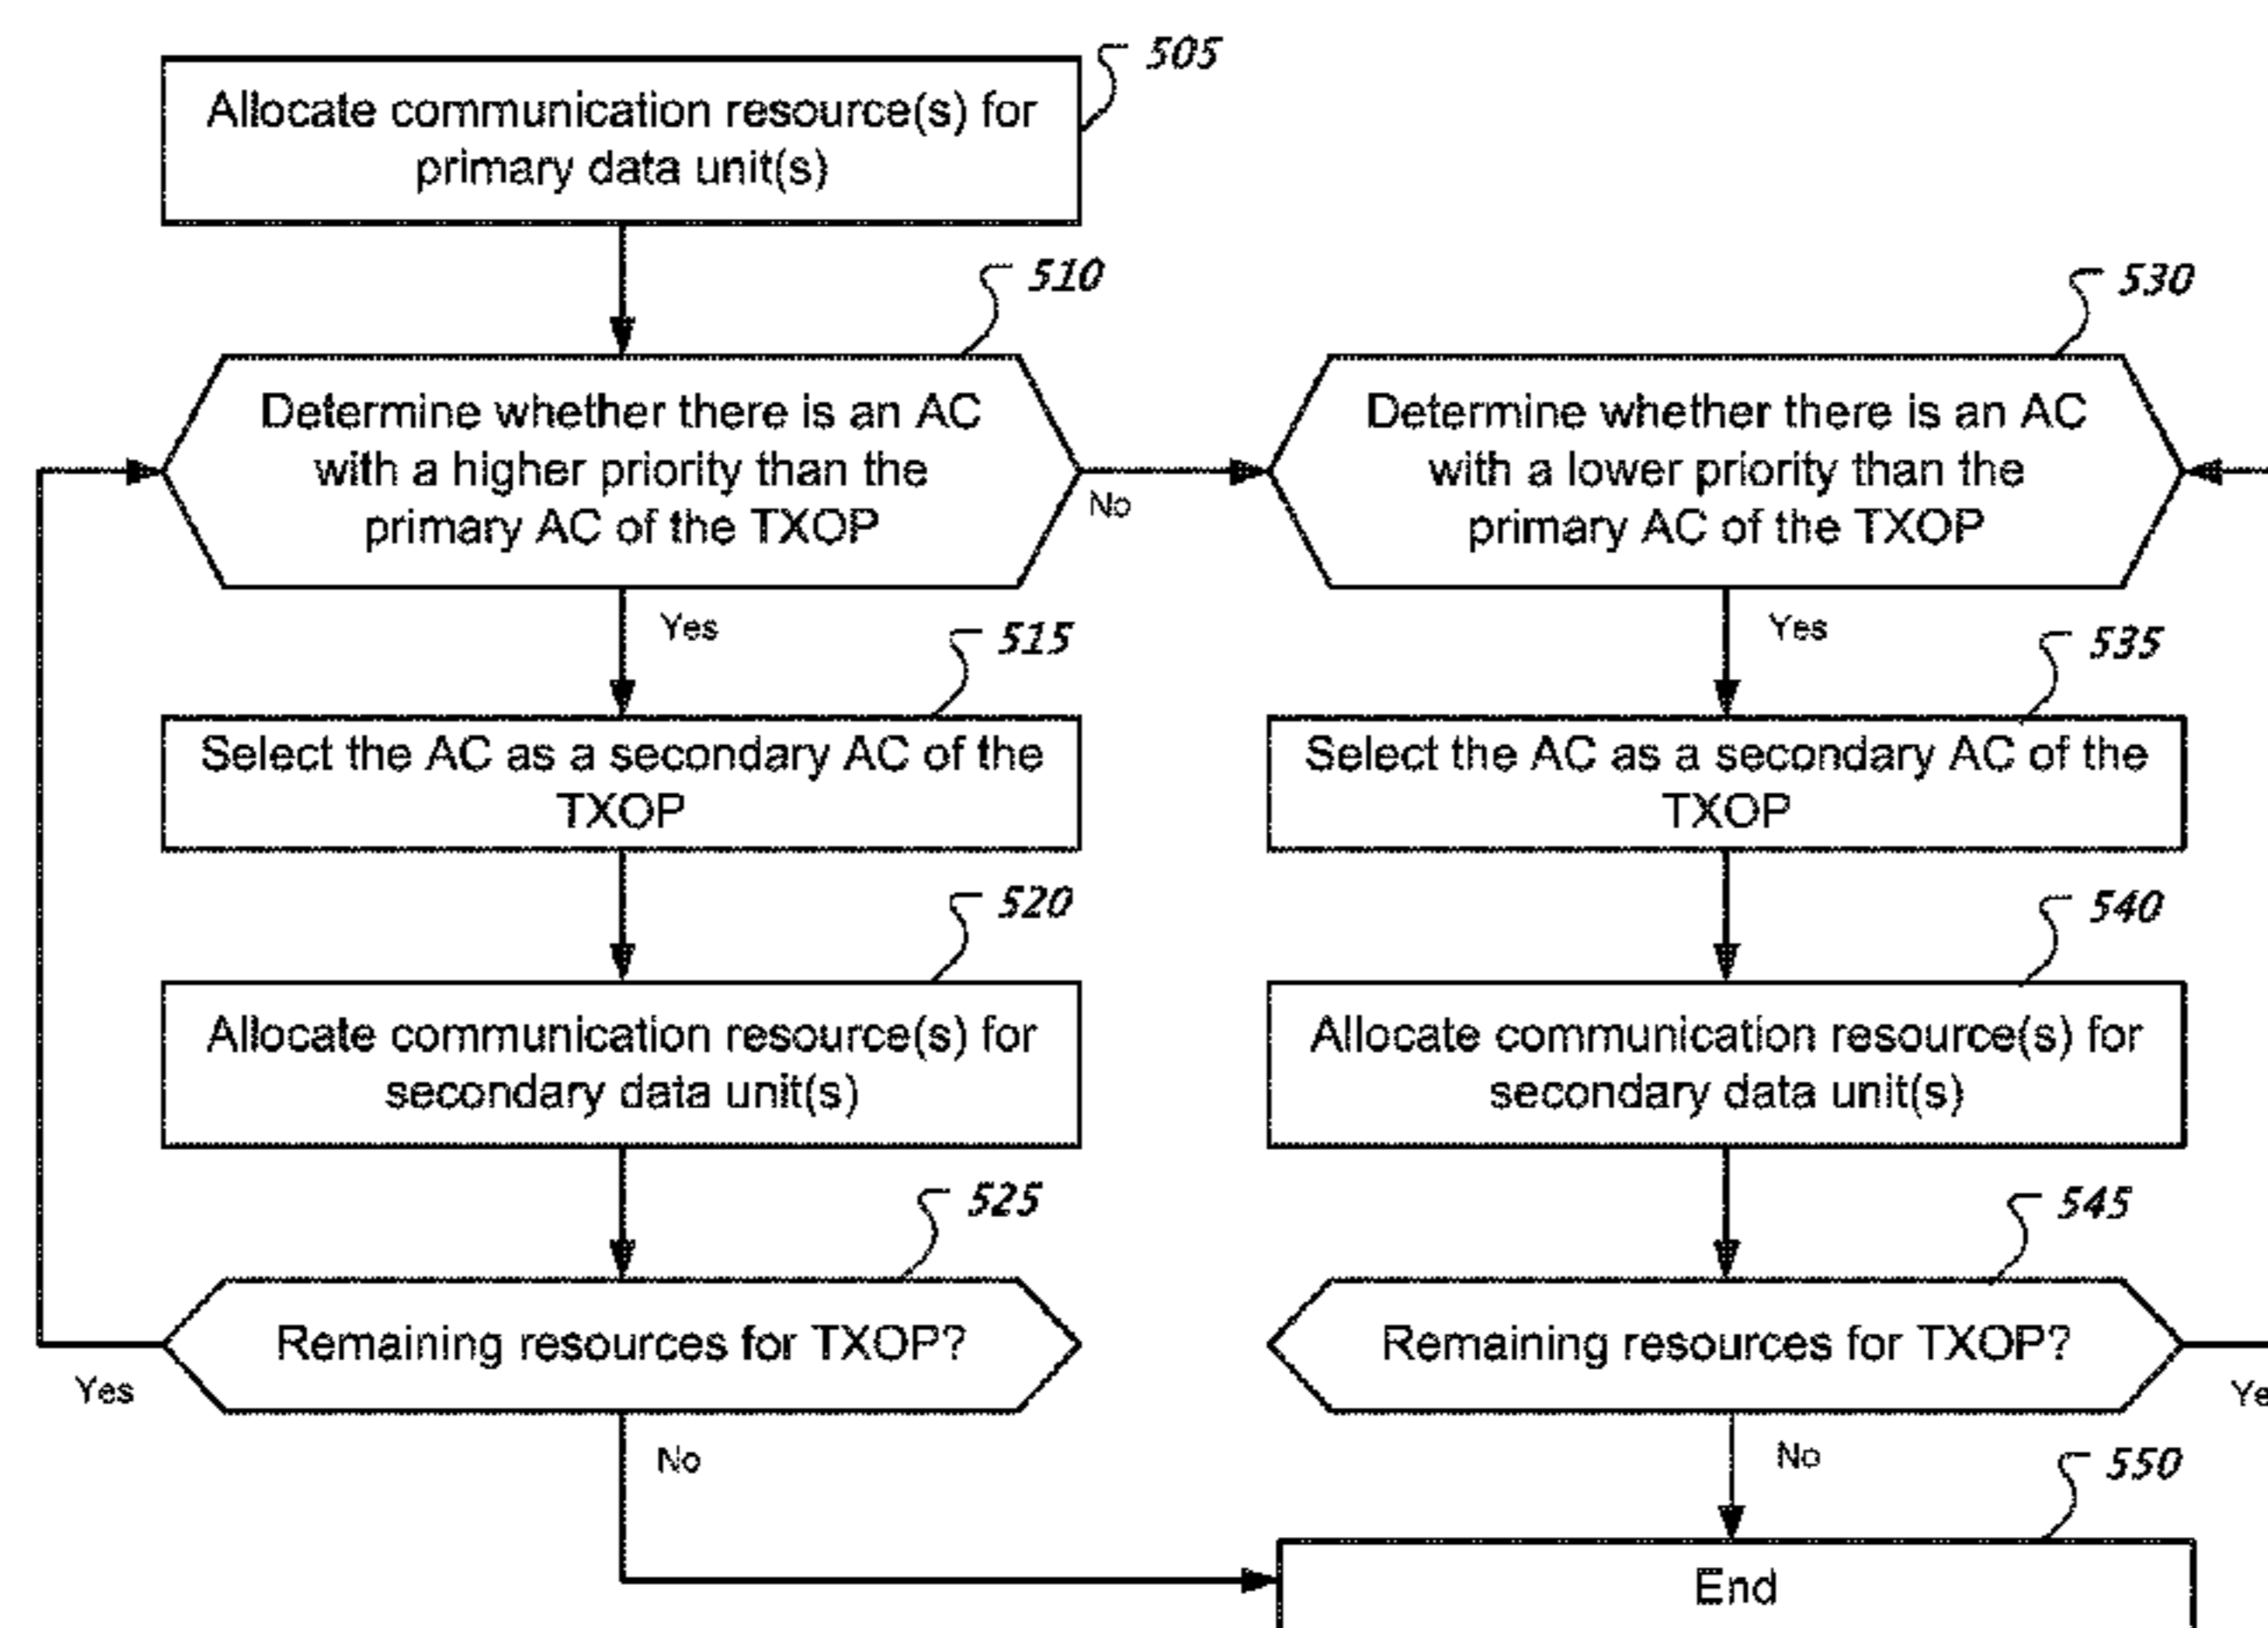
505
Allocate communication resource(s) for primary data unit(s)

510
Determine whether there is an AC with a higher priority than the primary AC of the TXOP

No

530
Determine whether there is an AC with a lower priority than the primary AC of the TXOP

Yes

515
Select the AC as a secondary AC of the TXOP

Yes

535
Select the AC as a secondary AC of the TXOP

520
Allocate communication resource(s) for secondary data unit(s)

540
Allocate communication resource(s) for secondary data unit(s)

525
Remaining resources for TXOP?

Yes

No

545
Remaining resources for TXOP?

Ye

No

550
End